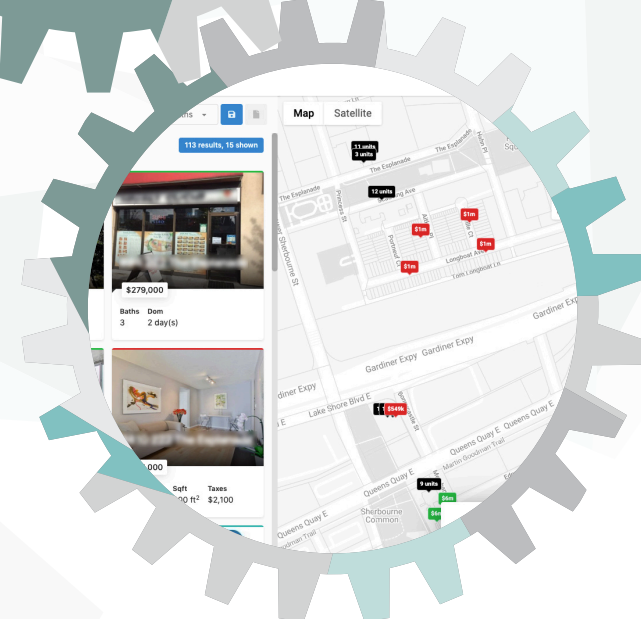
ms

Map Satellite

113 results, 15 shown

$279,000

Baths 3

Dom 2 day(s)

000

Sqft 00 ft$^2$

Taxes $2,100

11 units
3 units

The Esplanade

The Esplanade

12 units

Princess St

$1m

$1m

$1m

$1m

Longboat Ave

Sherbourne St

Gardiner Expy

Gardiner Expy Gardiner Expy

Gardiner Expy

Lake Shore Blvd E

$549k

Queens Quay E

Queens Quay E

Martin Goodman Trail

9 units

$6m

$6m

Sherbourne Common

Queens Quay E